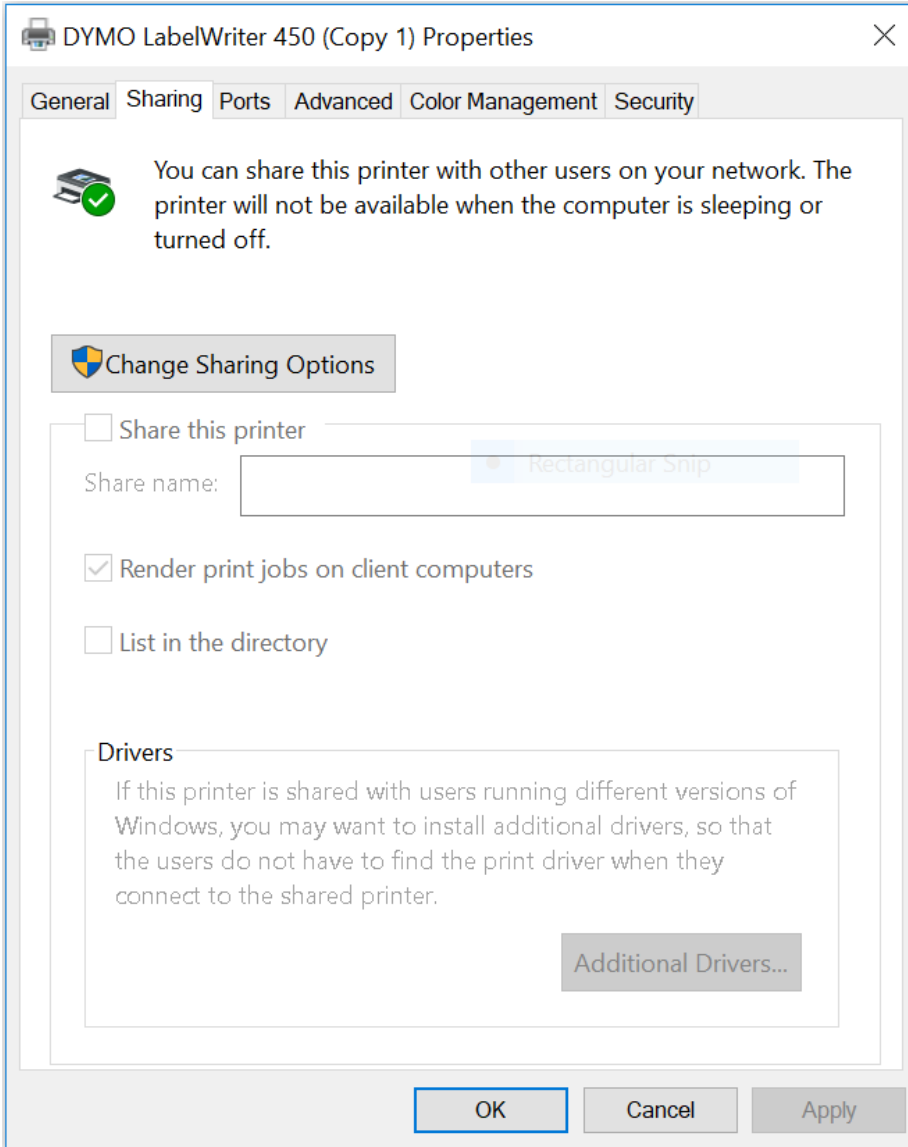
DYMO LabelWriter 450 (Copy 1) Properties

General | Sharing | Ports | Advanced | Color Management | Security

You can share this printer with other users on your network. The printer will not be available when the computer is sleeping or turned off.

Change Sharing Options

Share this printer

Share name:

Rectangular Snip

Render print jobs on client computers

List in the directory

Drivers

If this printer is shared with users running different versions of Windows, you may want to install additional drivers, so that the users do not have to find the print driver when they connect to the shared printer.

Additional Drivers...

OK | Cancel | Apply